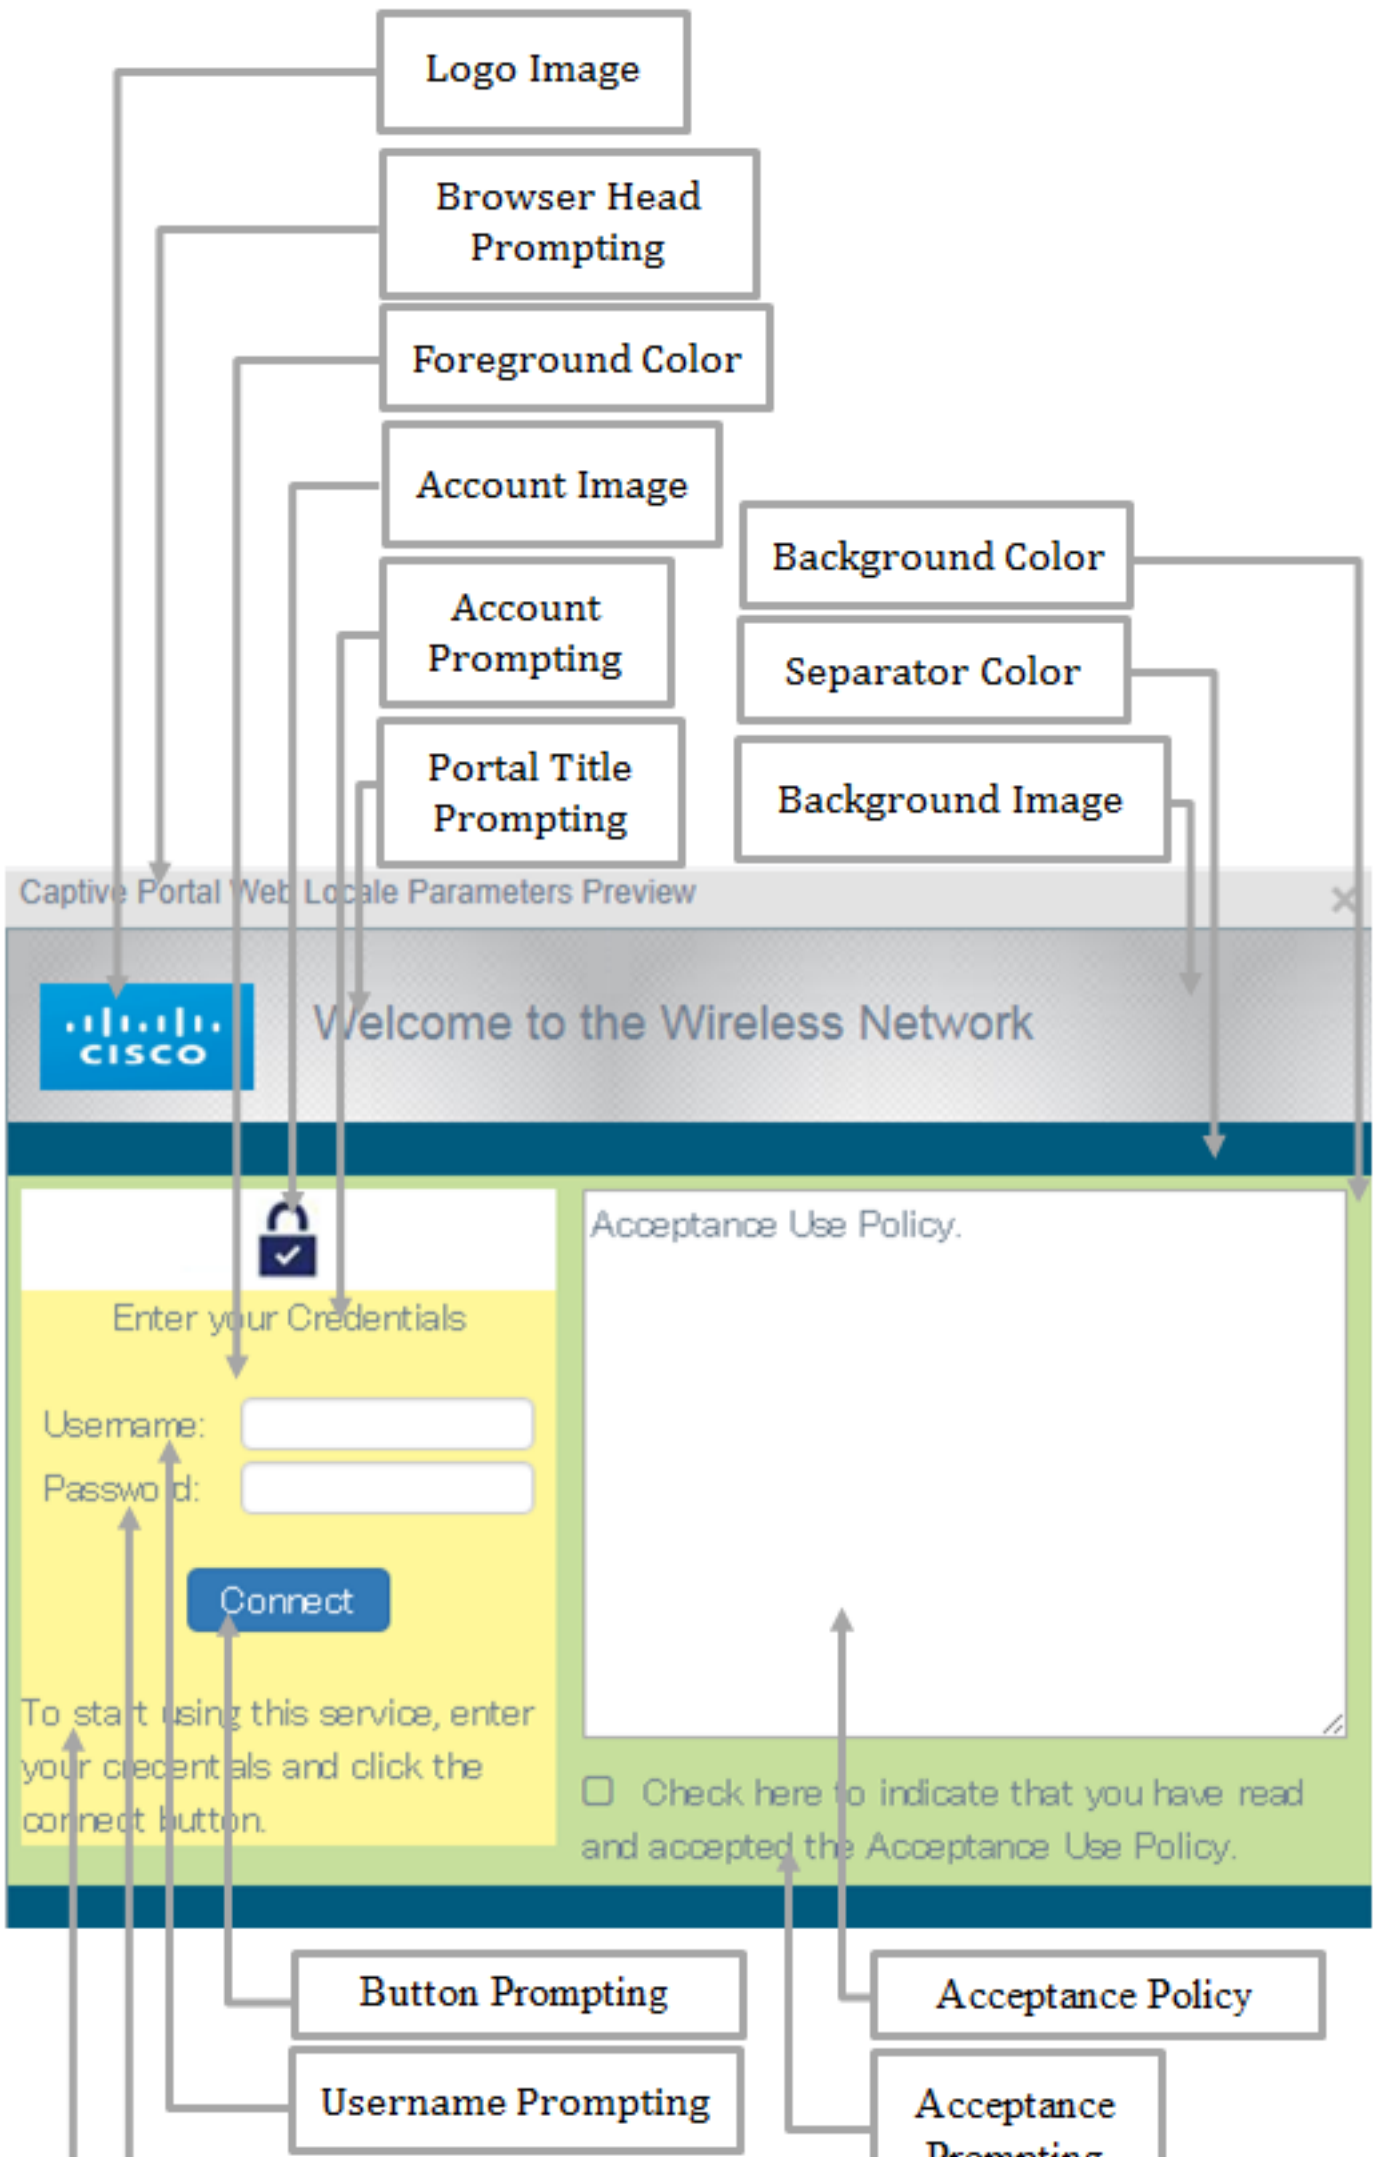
Logo Image

Browser Head Prompting

Foreground Color

Account Image

Background Color

Account Prompting

Separator Color

Portal Title Prompting

Background Image

Captive Portal Web Locale Parameters Preview

×

cisco

Welcome to the Wireless Network

Acceptance Use Policy.

Enter your Credentials

Username:

Password:

Connect

To start using this service, enter your credentials and click the connect button.

Check here to indicate that you have read and accepted the Acceptance Use Policy.

Button Prompting

Acceptance Policy

Username Prompting

Acceptance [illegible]